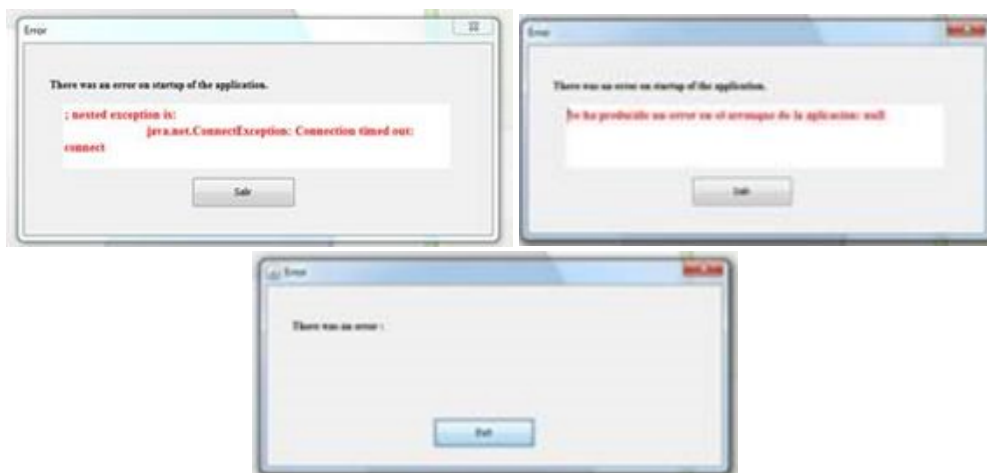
Error

There was an error on startup of the application.

; nested exception is:
java.net.ConnectException: Connection timed out: connect

Salir

Error

There was an error on startup of the application.

Se ha producido un error en el arranque de la aplicacion: null

Salir

Error

There was an error :

Exit